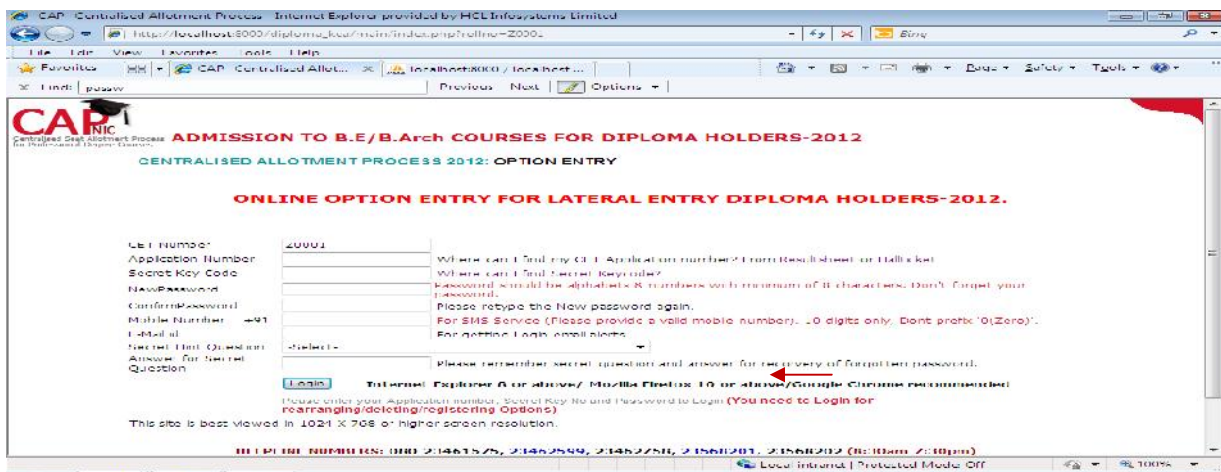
CAP Centralised Allotment Process - Internet Explorer provided by HCL Infosystems Limited

http://localhost:8000/diploma_kea/main/index.php?rollno=Z0001

Bing

File Edit View Favorites Tools Help

Favorites

CAP Centralised Allot...

localhost:8000 / localhost ...

Page Safety Tools

Find: passw

Previous Next Options

CAP NIC Centralised Seat Allotment Process for Professional Degree Courses

ADMISSION TO B.E/B.Arch COURSES FOR DIPLOMA HOLDERS-2012

CENTRALISED ALLOTMENT PROCESS 2012: OPTION ENTRY

ONLINE OPTION ENTRY FOR LATERAL ENTRY DIPLOMA HOLDERS-2012.

CET Number Z0001

Application Number Where can I find my CET Application number? From Resultsheet or Hallticket

Secret Key Code Where can I find Secret Keycode?

NewPassword Password should be alphabets & numbers with minimum of 8 characters. Don't forget your password.

ConfirmPassword Please retype the New password again.

Mobile Number +91 For SMS Service (Please provide a valid mobile number). 10 digits only. Dont prefix '0(Zero)'.

E-Mail id For getting Login email alerts

Secret Hint Question -Select-

Answer for Secret Question Please remember secret question and answer for recovery of forgotten password.

Login Internet Explorer 6 or above/ Mozilla Firefox 10 or above/Google Chrome recommended

Please enter your Application number, Secret Key No and Password to Login (You need to Login for rearranging/deleting/registering Options)

This site is best viewed in 1024 X 768 or higher screen resolution.

HELPLINE NUMBERS: 080 23461575, 23460599, 23462758, 23560201, 23560202 (8:00am 7:00pm)

Local intranet | Protected Mode: Off

100%